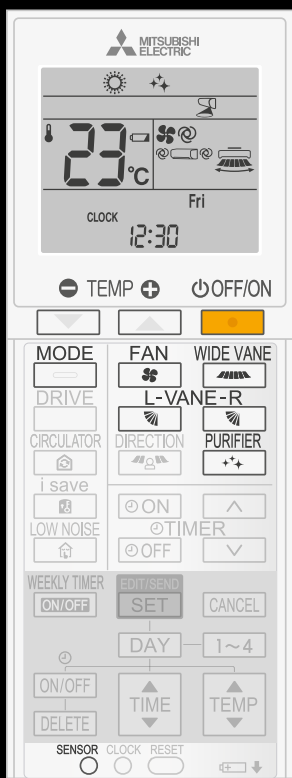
MITSUBISHI ELECTRIC

23 °C

Fri

CLOCK 12:30

TEMP

OFF/ON

MODE

FAN

WIDE VANE

DRIVE

L-VANE-R

CIRCULATOR

DIRECTION

PURIFIER

i save

ON

TIMER

LOW NOISE

OFF

WEEKLY TIMER

ON/OFF

EDIT/SEND

SET

CANCEL

DAY

1~4

ON/OFF

TIME

TEMP

DELETE

SENSOR

CLOCK

RESET